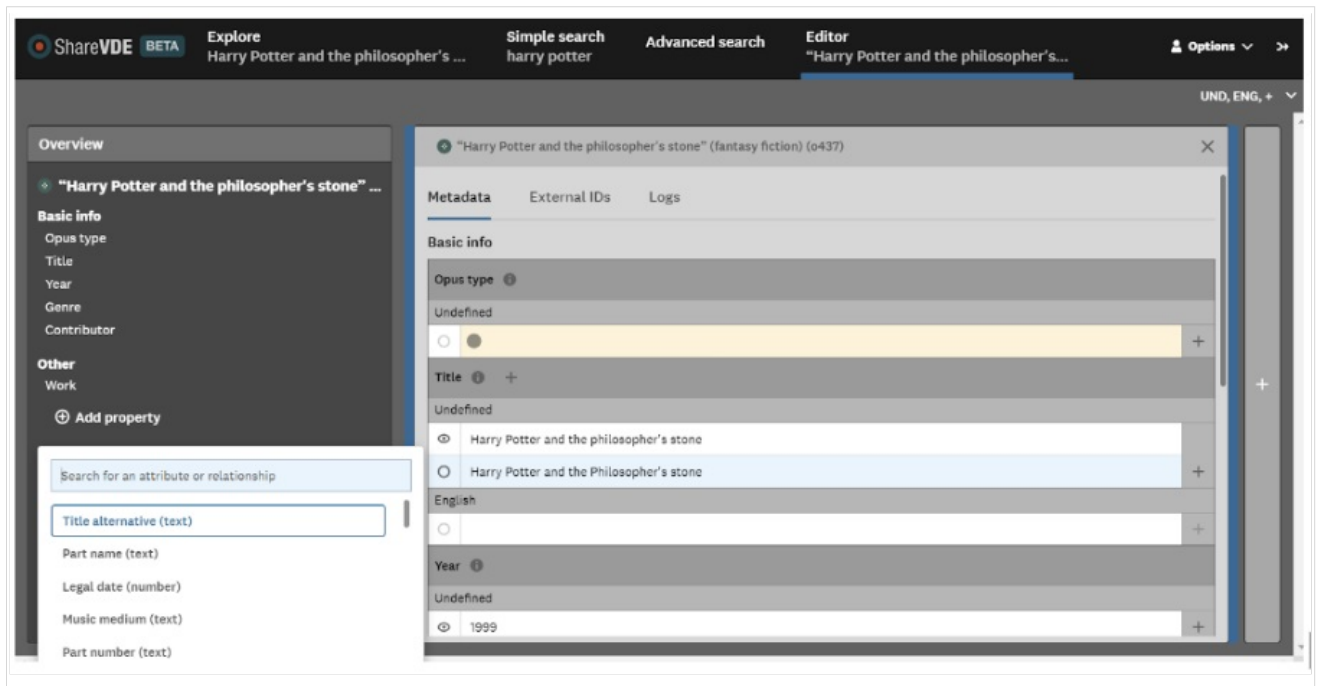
ShareVDE BETA

Explore
Harry Potter and the philosopher's ...

Simple search
harry potter

Advanced search

Editor
"Harry Potter and the philosopher's...

Options

UND, ENG, +

Overview

"Harry Potter and the philosopher's stone" ...

Basic info
Opus type
Title
Year
Genre
Contributor

Other
Work

Add property

Search for an attribute or relationship

Title alternative (text)
Part name (text)
Legal date (number)
Music medium (text)
Part number (text)

"Harry Potter and the philosopher's stone" (fantasy fiction) (o437)

Metadata External IDs Logs

Basic info

Opus type

Undefined

Title

Undefined

Harry Potter and the philosopher's stone

Harry Potter and the Philosopher's stone

English

Year

Undefined

1999